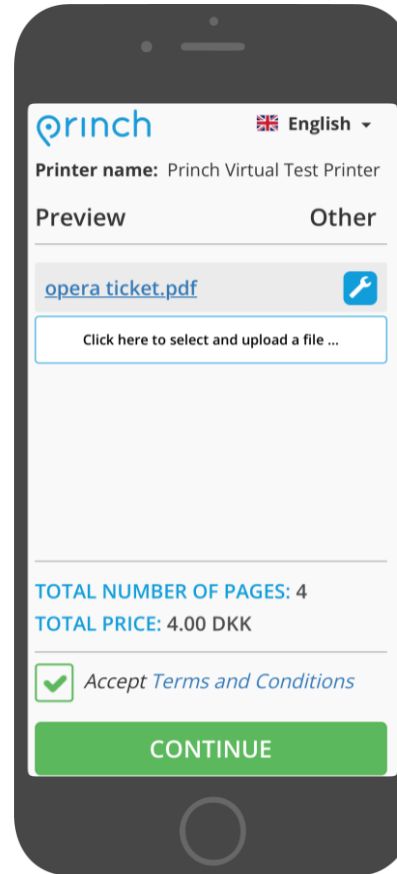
princh

English

Printer name: Princh Virtual Test Printer

Preview

Other

opera ticket.pdf

Click here to select and upload a file ...

TOTAL NUMBER OF PAGES: 4

TOTAL PRICE: 4.00 DKK

Accept Terms and Conditions

CONTINUE